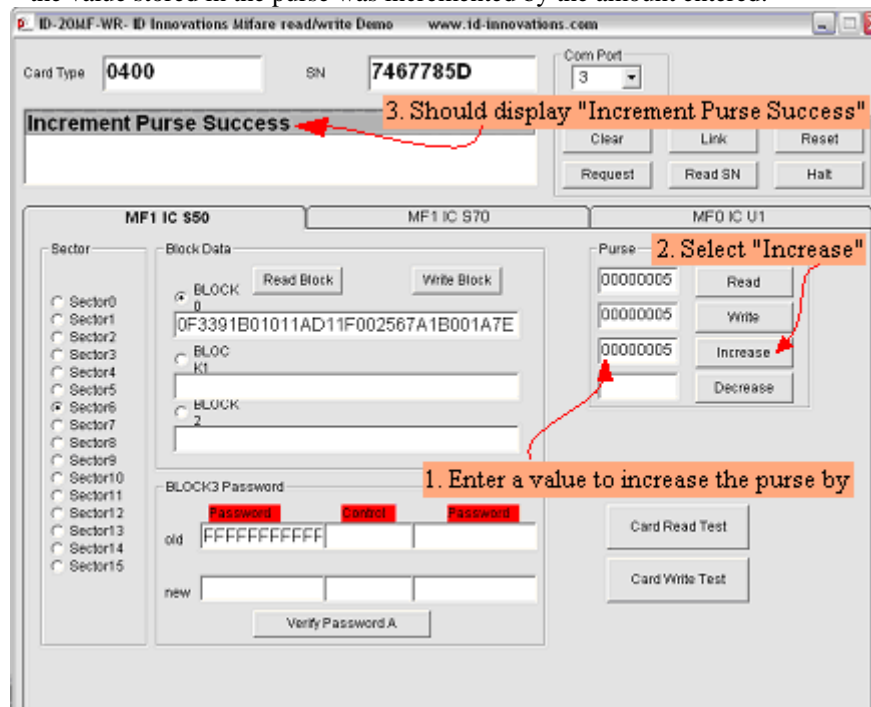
the value stored in the purse was incremented by the amount entered.

ID-20MF-WR- ID Innovations Mifare read/write Demo www.id-innovations.com

Card Type 0400 SN 7467785D

Com Port
3

Increment Purse Success

3. Should display "Increment Purse Success"

Clear Link Reset
Request Read SN Halt

MF1 IC S50 MF1 IC S70 MF0 IC U1

Sector
Sector0
Sector1
Sector2
Sector3
Sector4
Sector5
Sector6
Sector7
Sector8
Sector9
Sector10
Sector11
Sector12
Sector13
Sector14
Sector15

Block Data
Read Block Write Block
BLOCK 0
0F3391B01011AD11F002567A1B001A7E
BLOCK1
BLOCK 2

Purse
2. Select "Increase"
00000005 Read
00000005 Write
00000005 Increase
Decrease

BLOCK3 Password
Password Control Password
old FFFFFFFFFFFF
new
Verify Password A

1. Enter a value to increase the purse by

Card Read Test
Card Write Test